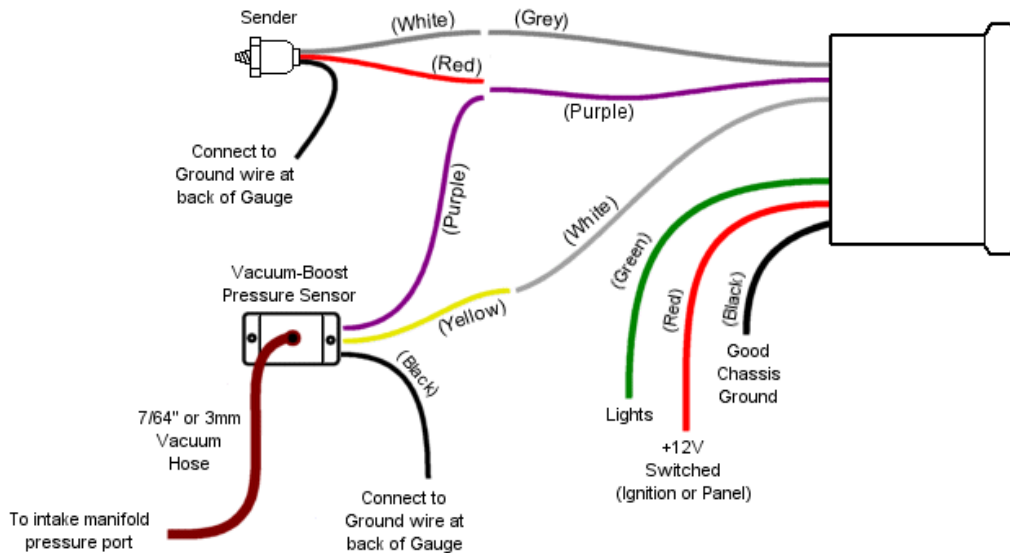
Sender

(White)

(Grey)

(Red)

(Purple)

Connect to Ground wire at back of Gauge

(Purple)

(White)

(Green)

(Red)

(Black)

Vacuum-Boost Pressure Sensor

(Yellow)

(Black)

Good Chassis Ground

7/64" or 3mm Vacuum Hose

Lights

+12V Switched (Ignition or Panel)

Connect to Ground wire at back of Gauge

To intake manifold pressure port